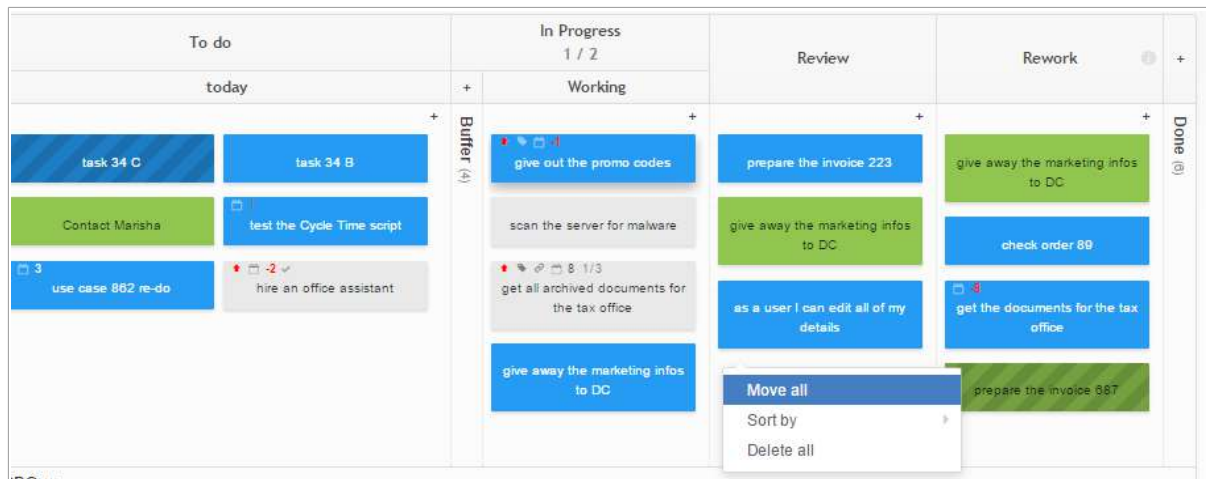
| To do | | In Progress 1 / 2 | | Review | Rework | + |
|---|---|---|---|---|---|---|
| today | | + | Working | | | |

+

task 34 C

task 34 B

Contact Marisha

1
test the Cycle Time script

3
use case 862 re-do

-2
hire an office assistant

Buffer (4)

+

-1
give out the promo codes

scan the server for malware

8 1/3
get all archived documents for the tax office

give away the marketing infos to DC

+

prepare the invoice 223

give away the marketing infos to DC

as a user I can edit all of my details

Move all

Sort by

Delete all

+

give away the marketing infos to DC

check order 89

-8
get the documents for the tax office

prepare the invoice 687

Done (6)